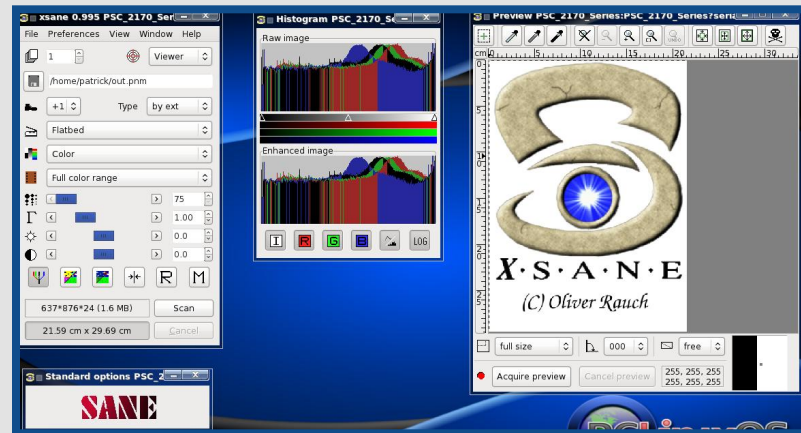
xsane 0.995 PSC_2170_Series
File Preferences View Window Help
1
Viewer
/home/patrick/out.pnm
+1
Type by ext
Flatbed
Color
Full color range
75
1.00
0.0
0.0
R M
637*876*24 (1.6 MB)
Scan
21.59 cm x 29.69 cm
Cancel

Histogram PSC_2170_Se
Raw image
Enhanced image
I R G B LOG

Preview PSC_2170_Series:PSC_2170_Series?ser
cm 0 5 10 15 20 25 30
X·S·A·N·E
(C) Oliver Rauch
full size
000
free
Acquire preview
Cancel preview
255, 255, 255
255, 255, 255

Standard options PSC_2
SANE